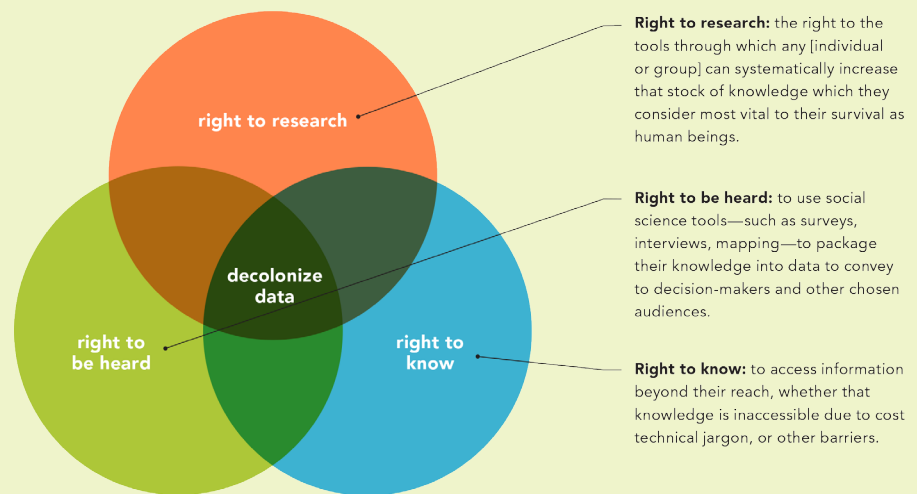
right to research

decolonize data

right to be heard

right to know

**Right to research:** the right to the tools through which any [individual or group] can systematically increase that stock of knowledge which they consider most vital to their survival as human beings.

**Right to be heard:** to use social science tools—such as surveys, interviews, mapping—to package their knowledge into data to convey to decision-makers and other chosen audiences.

**Right to know:** to access information beyond their reach, whether that knowledge is inaccessible due to cost technical jargon, or other barriers.